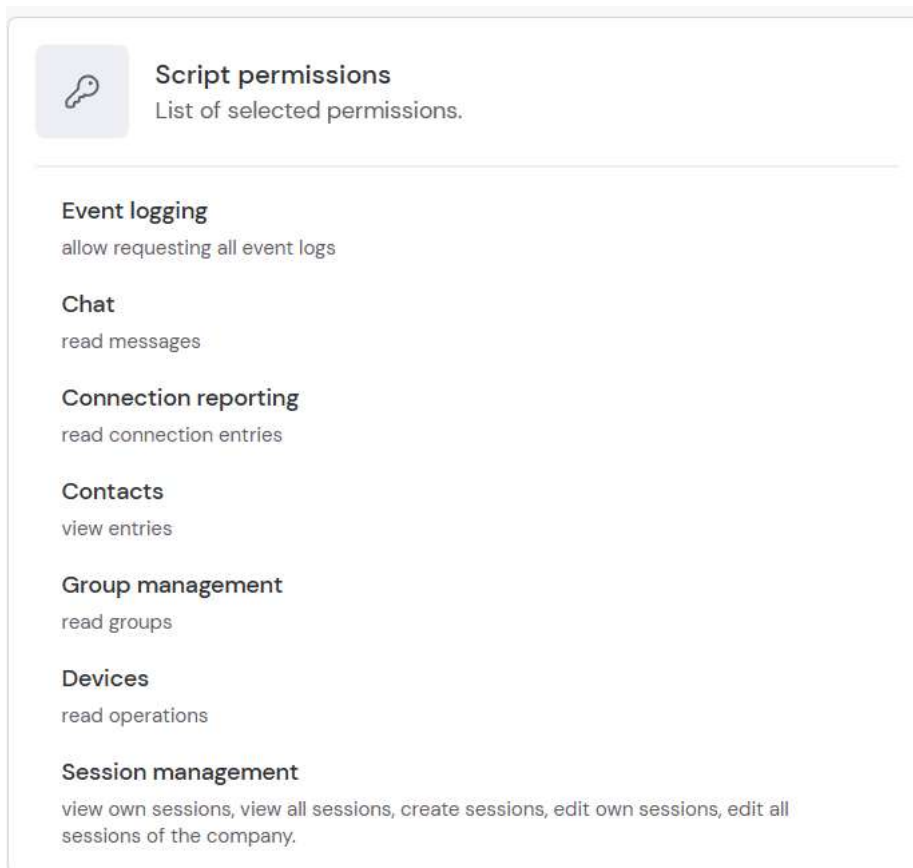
Script permissions
List of selected permissions.

Event logging
allow requesting all event logs

Chat
read messages

Connection reporting
read connection entries

Contacts
view entries

Group management
read groups

Devices
read operations

Session management
view own sessions, view all sessions, create sessions, edit own sessions, edit all sessions of the company.